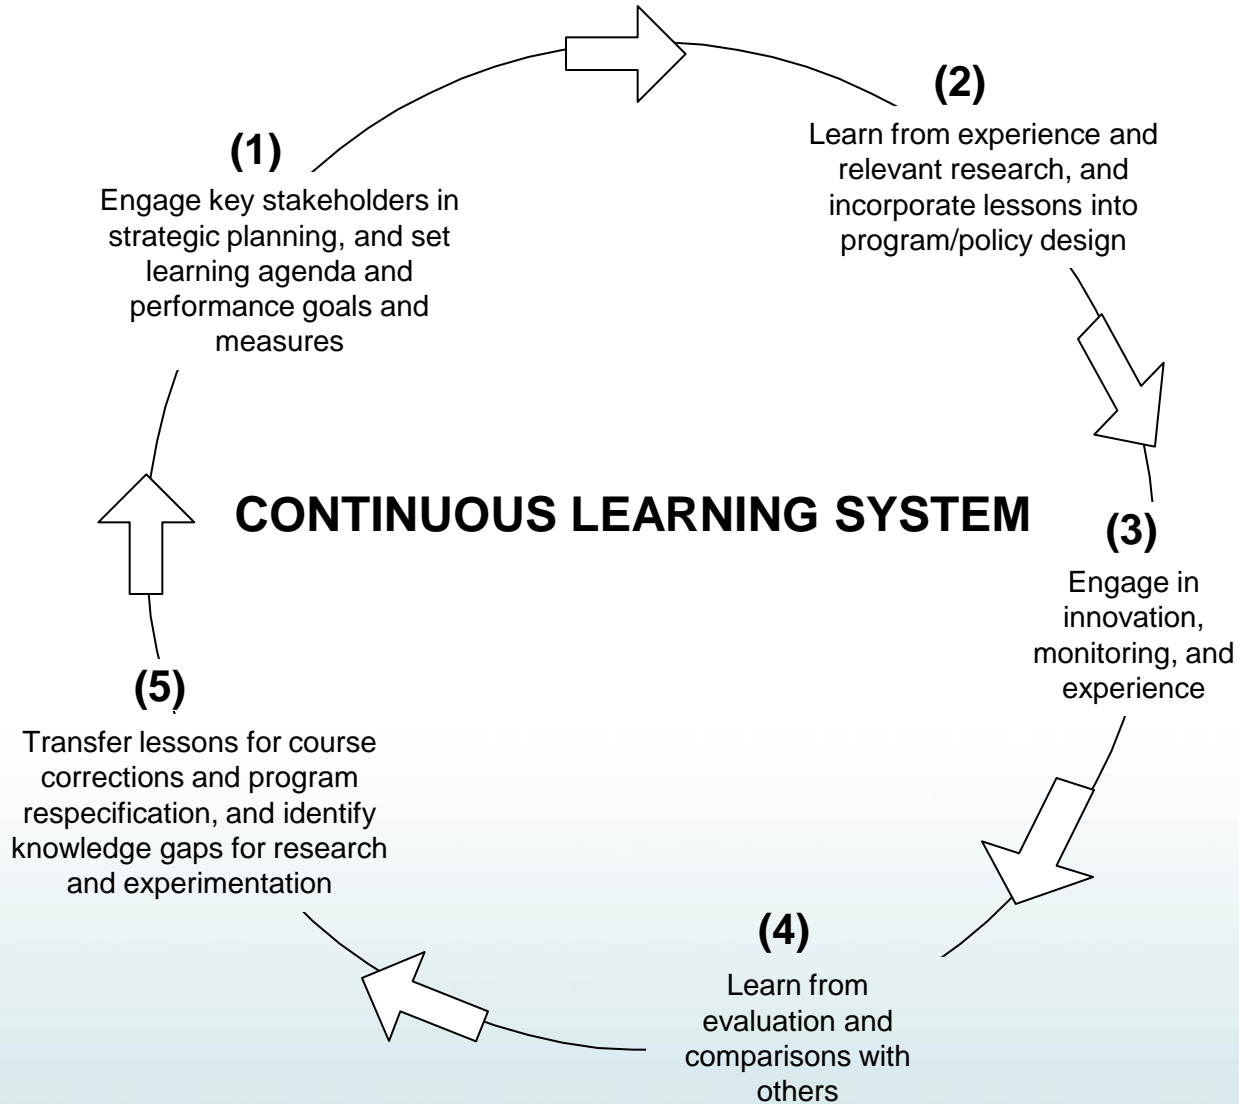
(1)
Engage key stakeholders in strategic planning, and set learning agenda and performance goals and measures

(2)
Learn from experience and relevant research, and incorporate lessons into program/policy design

CONTINUOUS LEARNING SYSTEM

(3)
Engage in innovation, monitoring, and experience

(4)
Learn from evaluation and comparisons with others

(5)
Transfer lessons for course corrections and program respecification, and identify knowledge gaps for research and experimentation